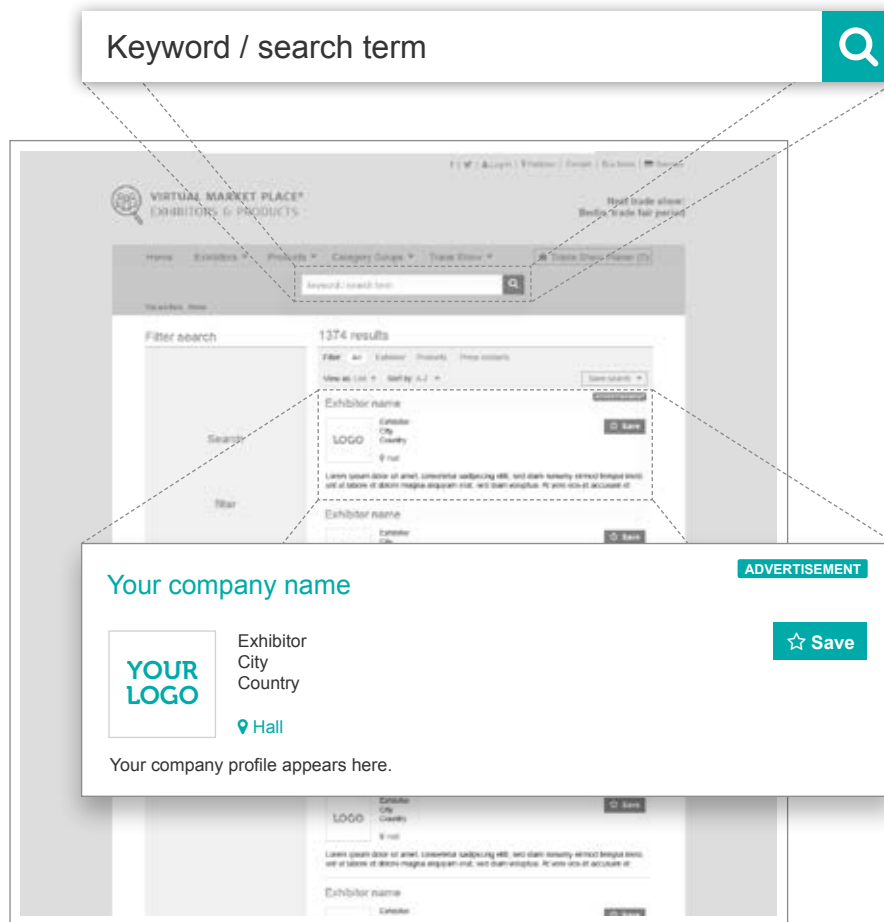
Keyword / search term

VIRTUAL MARKET PLACE®
EXHIBITORS & PRODUCTS

Next trade show:
Berlin trade fair period

Home Exhibitors ▾ Products ▾ Category Groups ▾ Trade Show ▾

Keyword / search term

Filter search

1374 results

Exhibitor name

LOGO
Exhibitor
City
Country
Hall

Save

Search

filter

Exhibitor name

Save

ADVERTISEMENT

Your company name

YOUR LOGO

Exhibitor
City
Country

Hall

Save

Your company profile appears here.

LOGO
Exhibitor
City
Country

Save

Exhibitor name

Exhibitor

Save